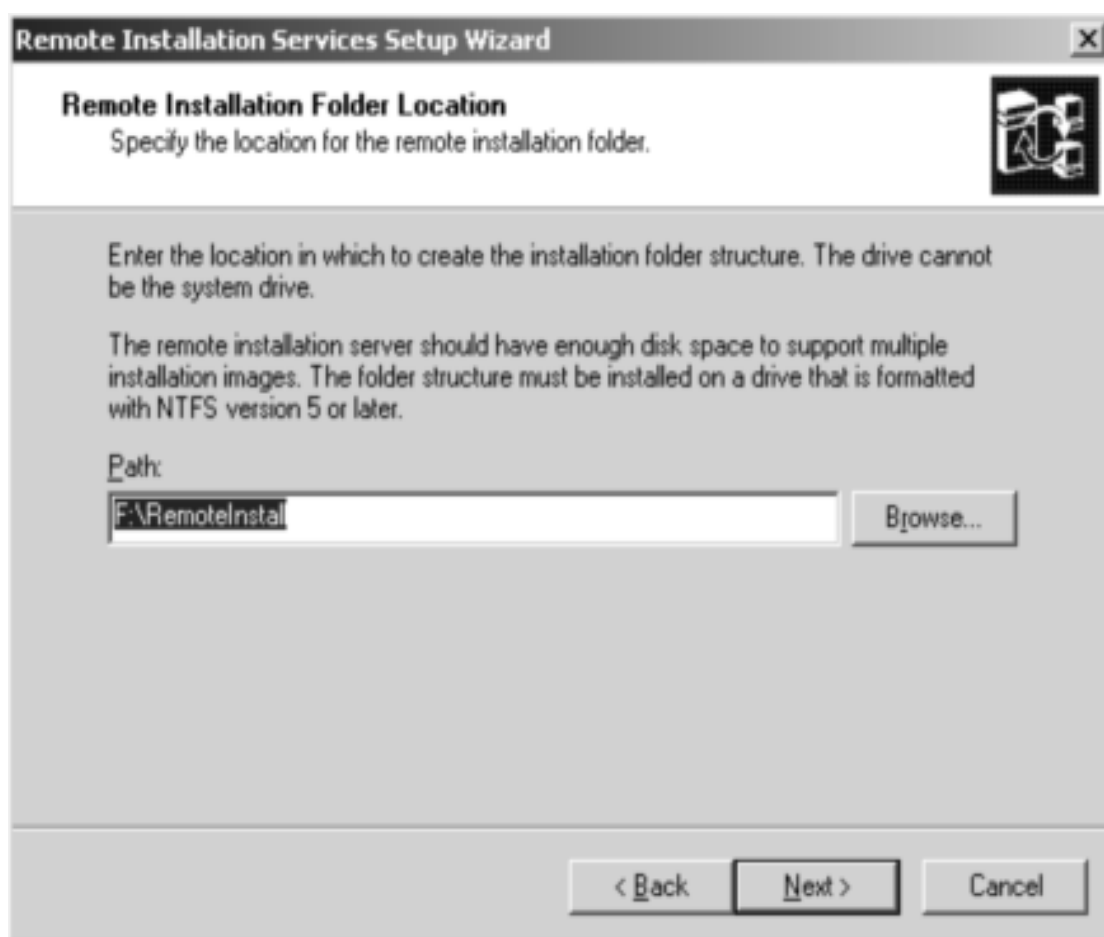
Remote Installation Services Setup Wizard

Remote Installation Folder Location
Specify the location for the remote installation folder.

Enter the location in which to create the installation folder structure. The drive cannot be the system drive.

The remote installation server should have enough disk space to support multiple installation images. The folder structure must be installed on a drive that is formatted with NTFS version 5 or later.

Path:

F:\RemoteInstall

Browse...

< Back

Next >

Cancel